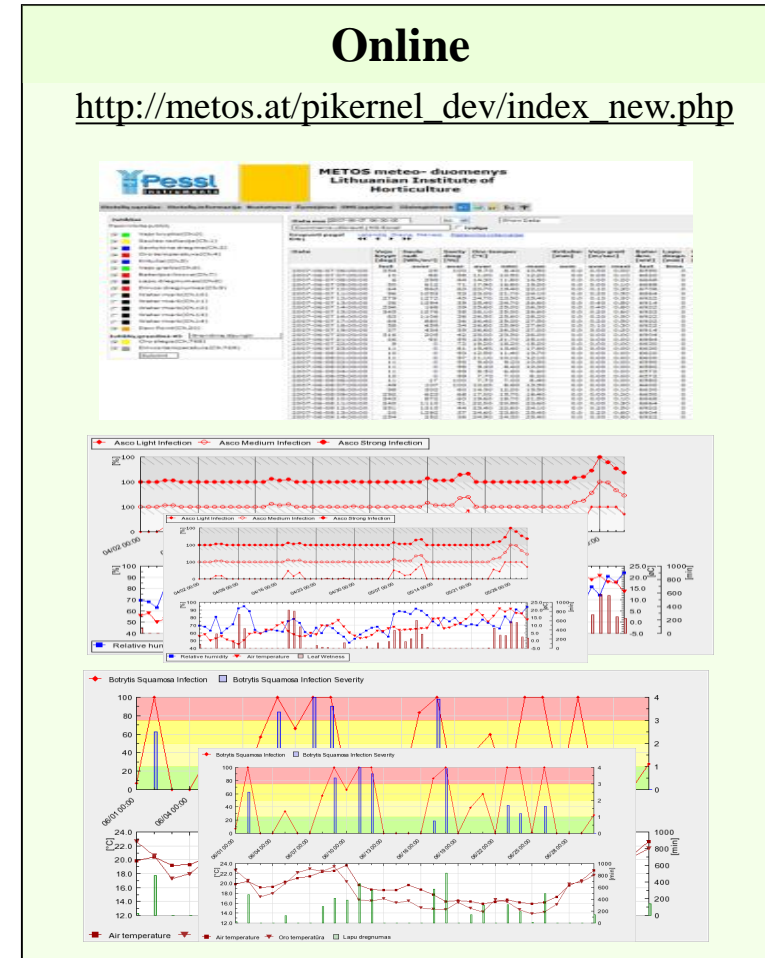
Online

http://metos.at/pikernel_dev/index_new.php

Pessl Instruments

METOS meteo- duomenys
Lithuanian Institute of
Horticulture

Asco Light Infection   Asco Medium Infection   Asco Strong Infection

[%] 100

100

100

Asco Light Infection   Asco Medium Infection   Asco Strong Infection

04/02 00:00

Relative humidity   Air temperature   Leaf Wetness

Relative hu

25.0
20.0
15.0
10.0
5.0
0.0
-5.0

1000
800
600
400
200
0

[min]

80
70
60
50
40

Botrytis Squamosa Infection   Botrytis Squamosa Infection Severity

100
80
60
40
20
0

4
3
2
1
0

06/01 00:00
06/04 00:00

Botrytis Squamosa Infection   Botrytis Squamosa Infection Severity

[°C]
24.0
22.0
20.0
18.0
16.0
14.0
12.0

1000
800
600
400
200
0
[min]

Air temperature

Air temperature   Oro temperatūra   Lapu drėgnumas